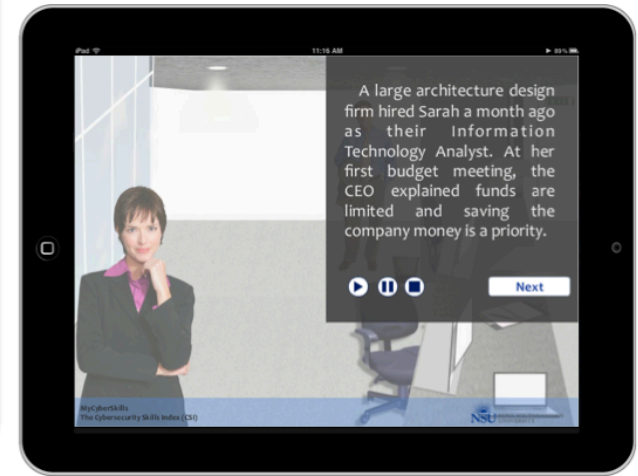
iPad
11:16 AM
89%

A large architecture design firm hired Sarah a month ago as their Information Technology Analyst. At her first budget meeting, the CEO explained funds are limited and saving the company money is a priority.

Next

MyCyberSkills
The Cybersecurity Skills Index (CSI)

NSU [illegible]